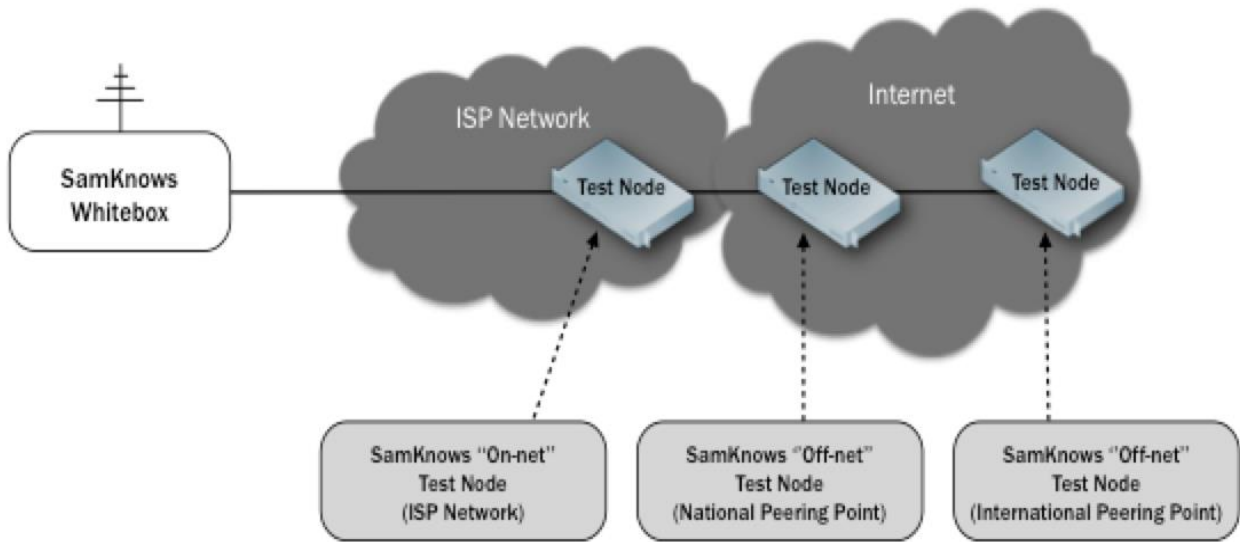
SamKnows Whitebox

ISP Network

Internet

Test Node

Test Node

Test Node

SamKnows “On-net” Test Node (ISP Network)

SamKnows “Off-net” Test Node (National Peering Point)

SamKnows “Off-net” Test Node (International Peering Point)